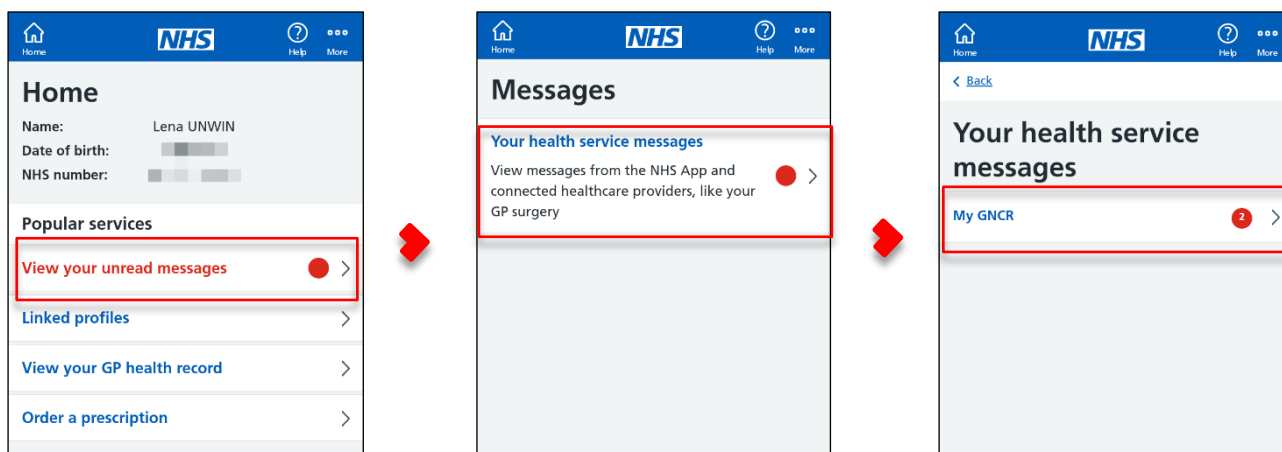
Home NHS Help More

Home

Name: Lena UNWIN
Date of birth:
NHS number:

Popular services

View your unread messages

Linked profiles

View your GP health record

Order a prescription

Home NHS Help More

Messages

Your health service messages

View messages from the NHS App and connected healthcare providers, like your GP surgery

Home NHS Help More

Back

Your health service messages

My GNCR 2